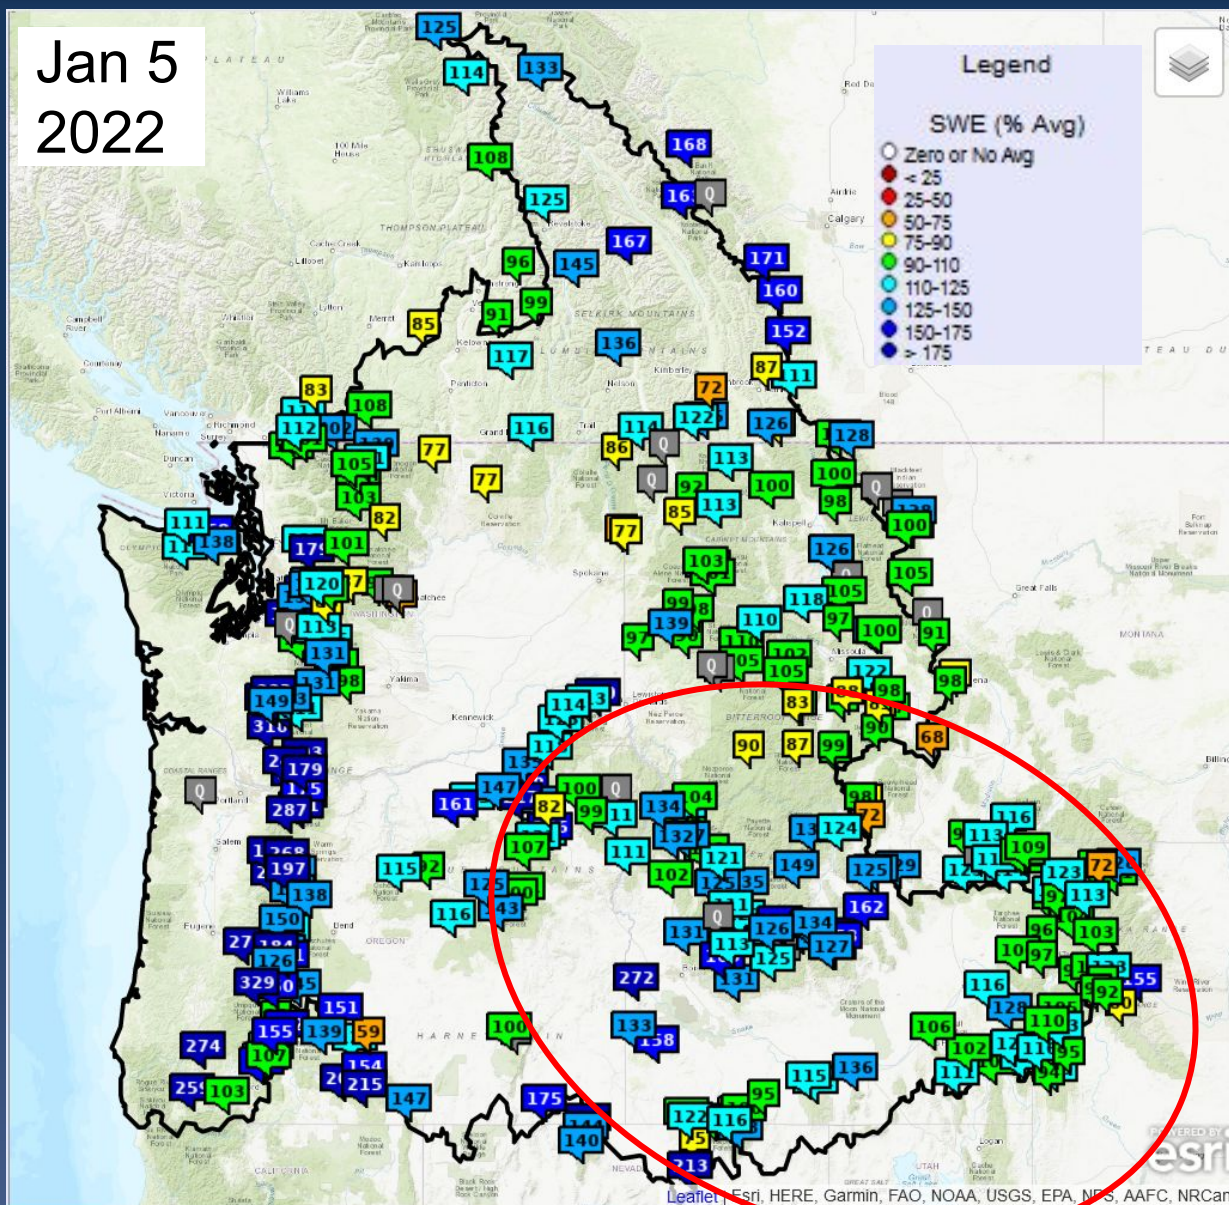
Jan 5
2022

Legend

SWE (% Avg)
Zero or No Avg
< 25
25-50
50-75
75-90
90-110
110-125
125-150
150-175
> 175

125 114 133 108 168 125 167 96 145 171 160 99 91 85 136 152 117 87 72 83 108 116 77 114 122 126 128 112 105 77 86 113 100 92 100 103 82 85 113 98 111 138 101 77 100 120 103 126 105 118 105 99 139 110 97 131 97 100 91 105 98 149 114 83 310 179 90 87 99 68 147 161 82 100 99 134 104 287 107 124 116 113 109 197 111 121 149 125 123 72 115 138 116 102 162 113 150 131 126 127 103 97 126 329 272 131 116 155 151 133 92 59 274 139 110 107 154 215 102 95 259 103 147 175 95 115 136 122 116 140 213

Leaflet | Esri, HERE, Garmin, FAO, NOAA, USGS, EPA, NPS, AAFC, NRCan